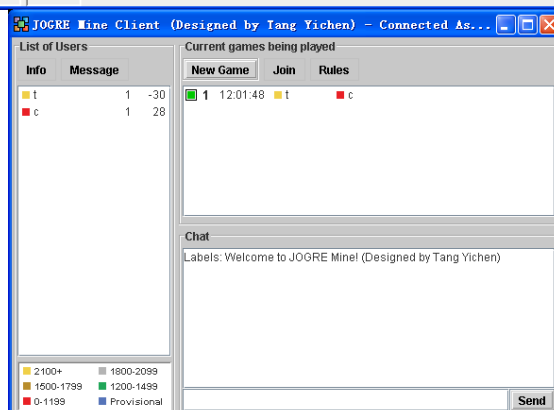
JOGRE Mine Client (Designed by Tang Yichen) - Connected As...

List of Users

Info | Message

t 1 -30
c 1 28

2100+ 1800-2099
1500-1799 1200-1499
0-1199 Provisional

Current games being played

New Game | Join | Rules

1 12:01:48 t c

Chat

Labels: Welcome to JOGRE Mine! (Designed by Tang Yichen)

Send